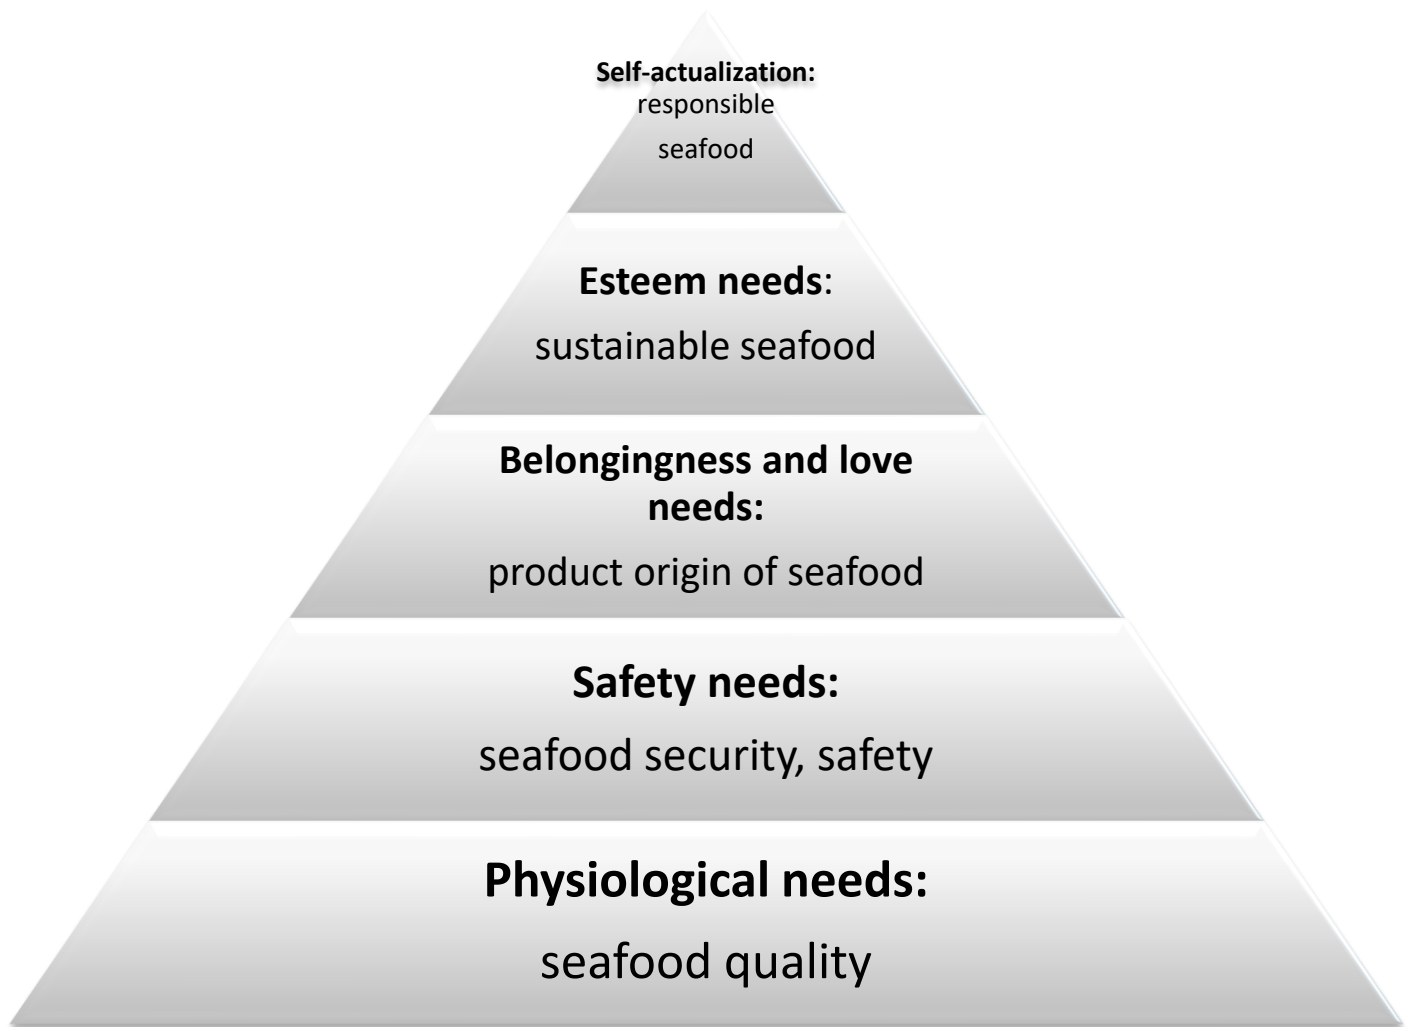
Self-actualization:
responsible
seafood

Esteem needs:
sustainable seafood

Belongingness and love needs:
product origin of seafood

Safety needs:
seafood security, safety

Physiological needs:
seafood quality